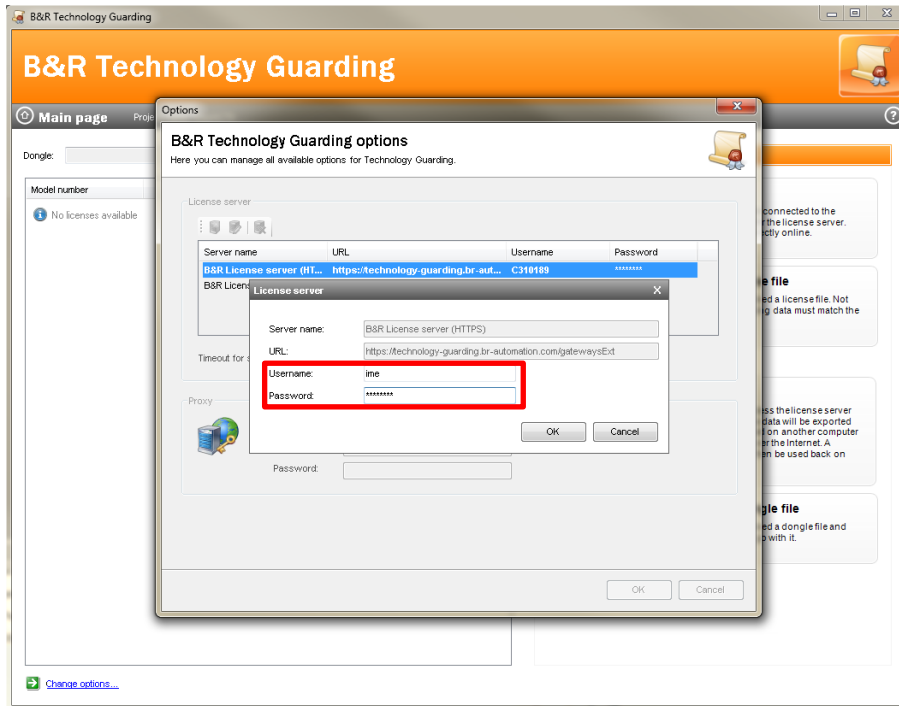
B&R Technology Guarding

B&R Technology Guarding

Main page Proje

Dongle:

Model number

No licenses available

Options

B&R Technology Guarding options
Here you can manage all available options for Technology Guarding.

License server

| Server name | URL | Username | Password |
|---|---|---|---|
| B&R License server (HT... | https://technology-guarding.br-aut... | C310189 | ******** |
| B&R Licens | | | |

Timeout for s

Proxy

Password:

OK Cancel

License server

Server name: B&R License server (HTTPS)

URL: https://technology-guarding.br-automation.com/gatewaysExt

Username: ime

Password: ********

OK Cancel

connected to the
r the license server.
ectly online.

e file
ed a license file. Not
g data must match the

ss the license server
data will be exported
on another computer
r the Internet. A
en be used back on

gle file
ed a dongle file and
with it.

Change options...